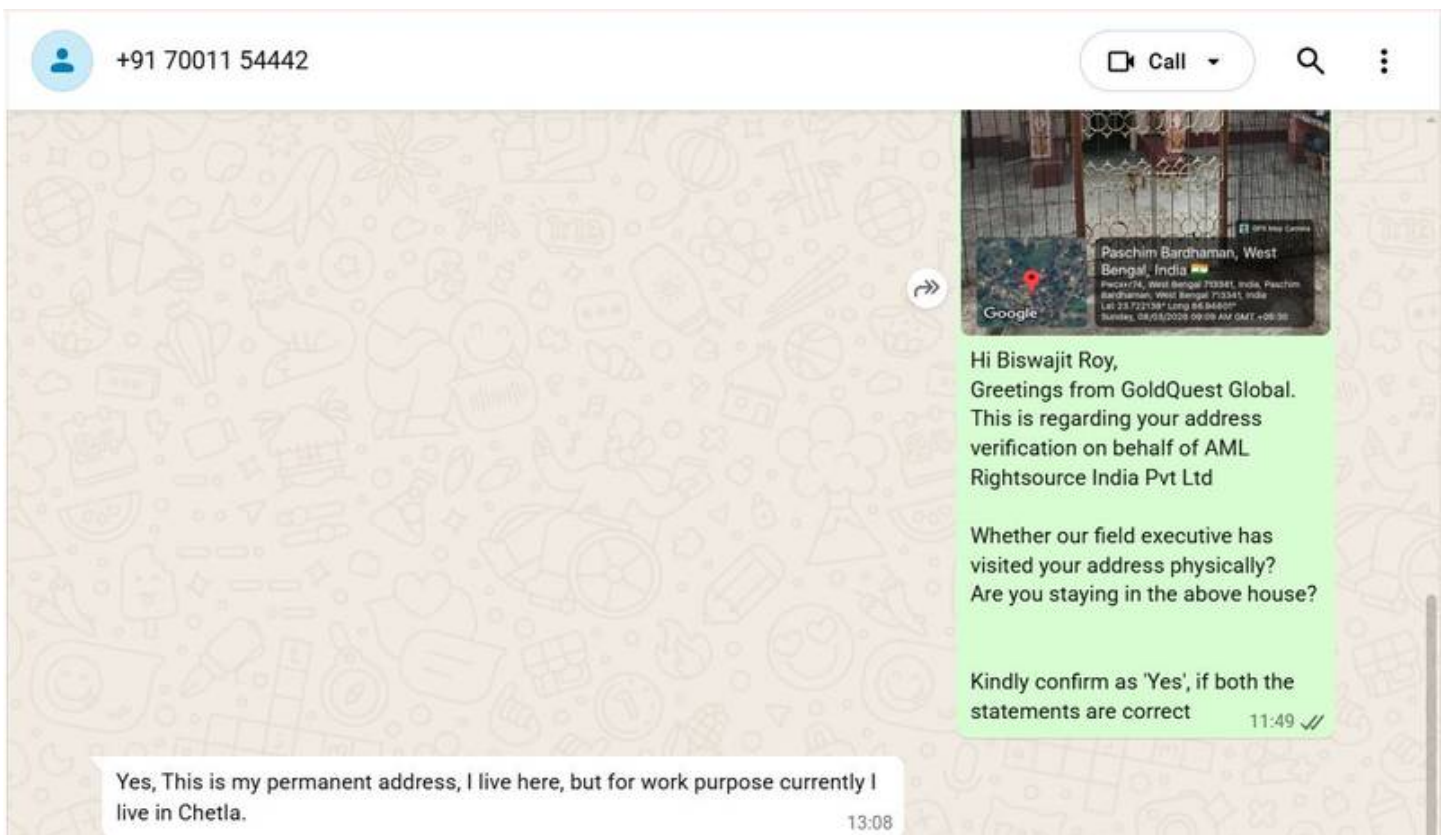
+91 70011 54442

Call

GPS Map Camera

Paschim Bardhaman, West Bengal, India

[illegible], West Bengal 713341, India, Paschim Bardhaman, West Bengal 713341, India
Lat 23.72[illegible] Long 86.9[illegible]
Sunday, 08/03/2026 09:09 AM GMT +05:30

Google

Hi Biswajit Roy,
Greetings from GoldQuest Global.
This is regarding your address verification on behalf of AML Rightsource India Pvt Ltd

Whether our field executive has visited your address physically?
Are you staying in the above house?

Kindly confirm as 'Yes', if both the statements are correct
11:49

Yes, This is my permanent address, I live here, but for work purpose currently I live in Chetla.
13:08